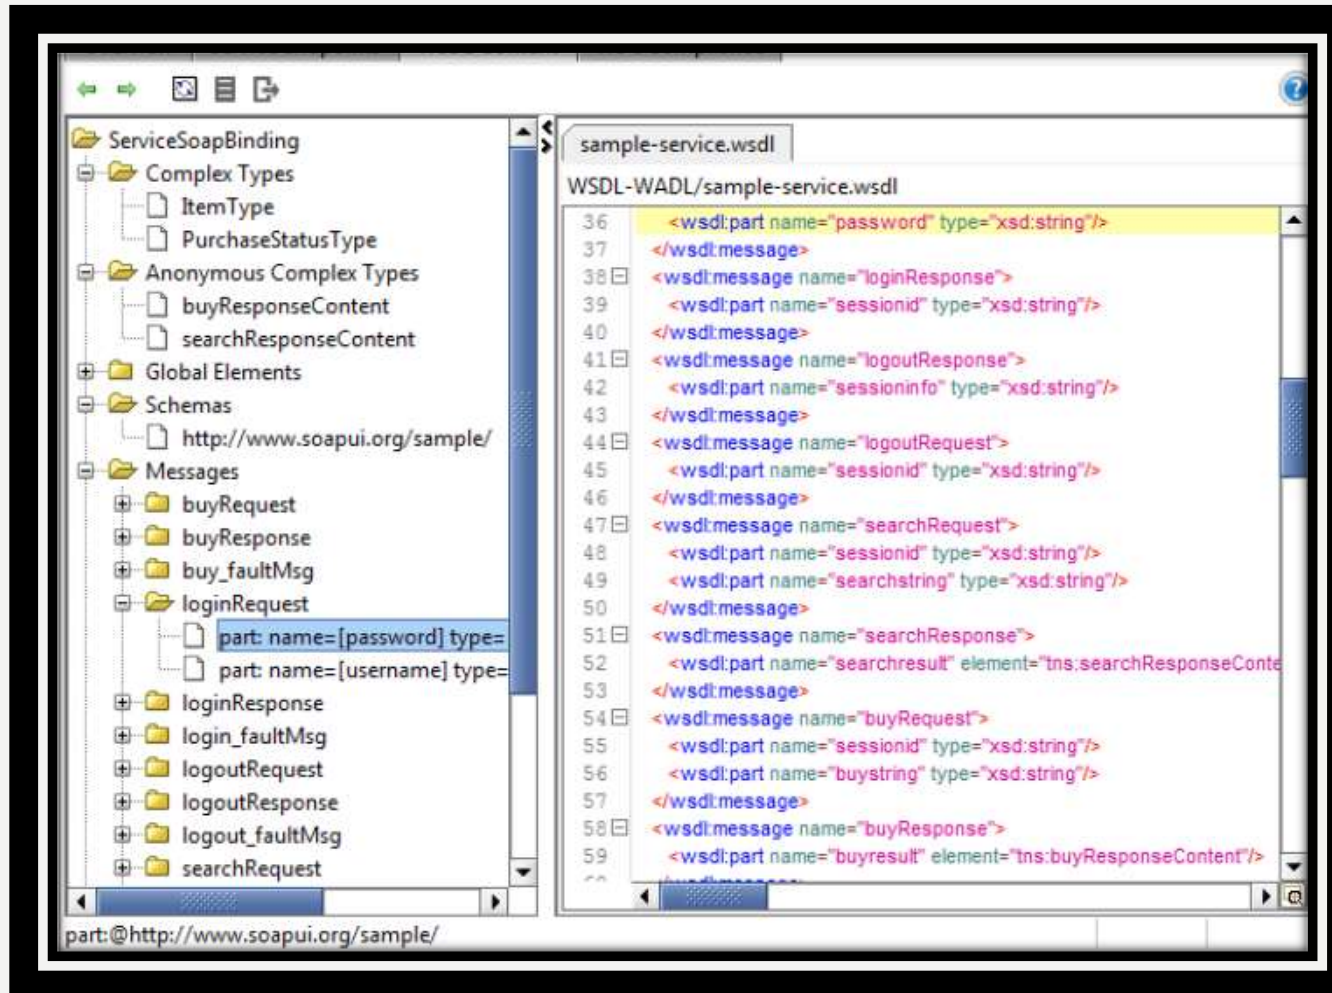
ServiceSoapBinding
Complex Types
ItemType
PurchaseStatusType
Anonymous Complex Types
buyResponseContent
searchResponseContent
Global Elements
Schemas
http://www.soapui.org/sample/
Messages
buyRequest
buyResponse
buy_faultMsg
loginRequest
part: name=[password] type=
part: name=[username] type=
loginResponse
login_faultMsg
logoutRequest
logoutResponse
logout_faultMsg
searchRequest

sample-service.wsdl

WSDL-WADL/sample-service.wsdl

36 <wsdl:part name="password" type="xsd:string"/>
37 </wsdl:message>
38 <wsdl:message name="loginResponse">
39 <wsdl:part name="sessionid" type="xsd:string"/>
40 </wsdl:message>
41 <wsdl:message name="logoutResponse">
42 <wsdl:part name="sessioninfo" type="xsd:string"/>
43 </wsdl:message>
44 <wsdl:message name="logoutRequest">
45 <wsdl:part name="sessionid" type="xsd:string"/>
46 </wsdl:message>
47 <wsdl:message name="searchRequest">
48 <wsdl:part name="sessionid" type="xsd:string"/>
49 <wsdl:part name="searchstring" type="xsd:string"/>
50 </wsdl:message>
51 <wsdl:message name="searchResponse">
52 <wsdl:part name="searchresult" element="tns:searchResponseConte
53 </wsdl:message>
54 <wsdl:message name="buyRequest">
55 <wsdl:part name="sessionid" type="xsd:string"/>
56 <wsdl:part name="buystring" type="xsd:string"/>
57 </wsdl:message>
58 <wsdl:message name="buyResponse">
59 <wsdl:part name="buyresult" element="tns:buyResponseContent"/>

part:@http://www.soapui.org/sample/